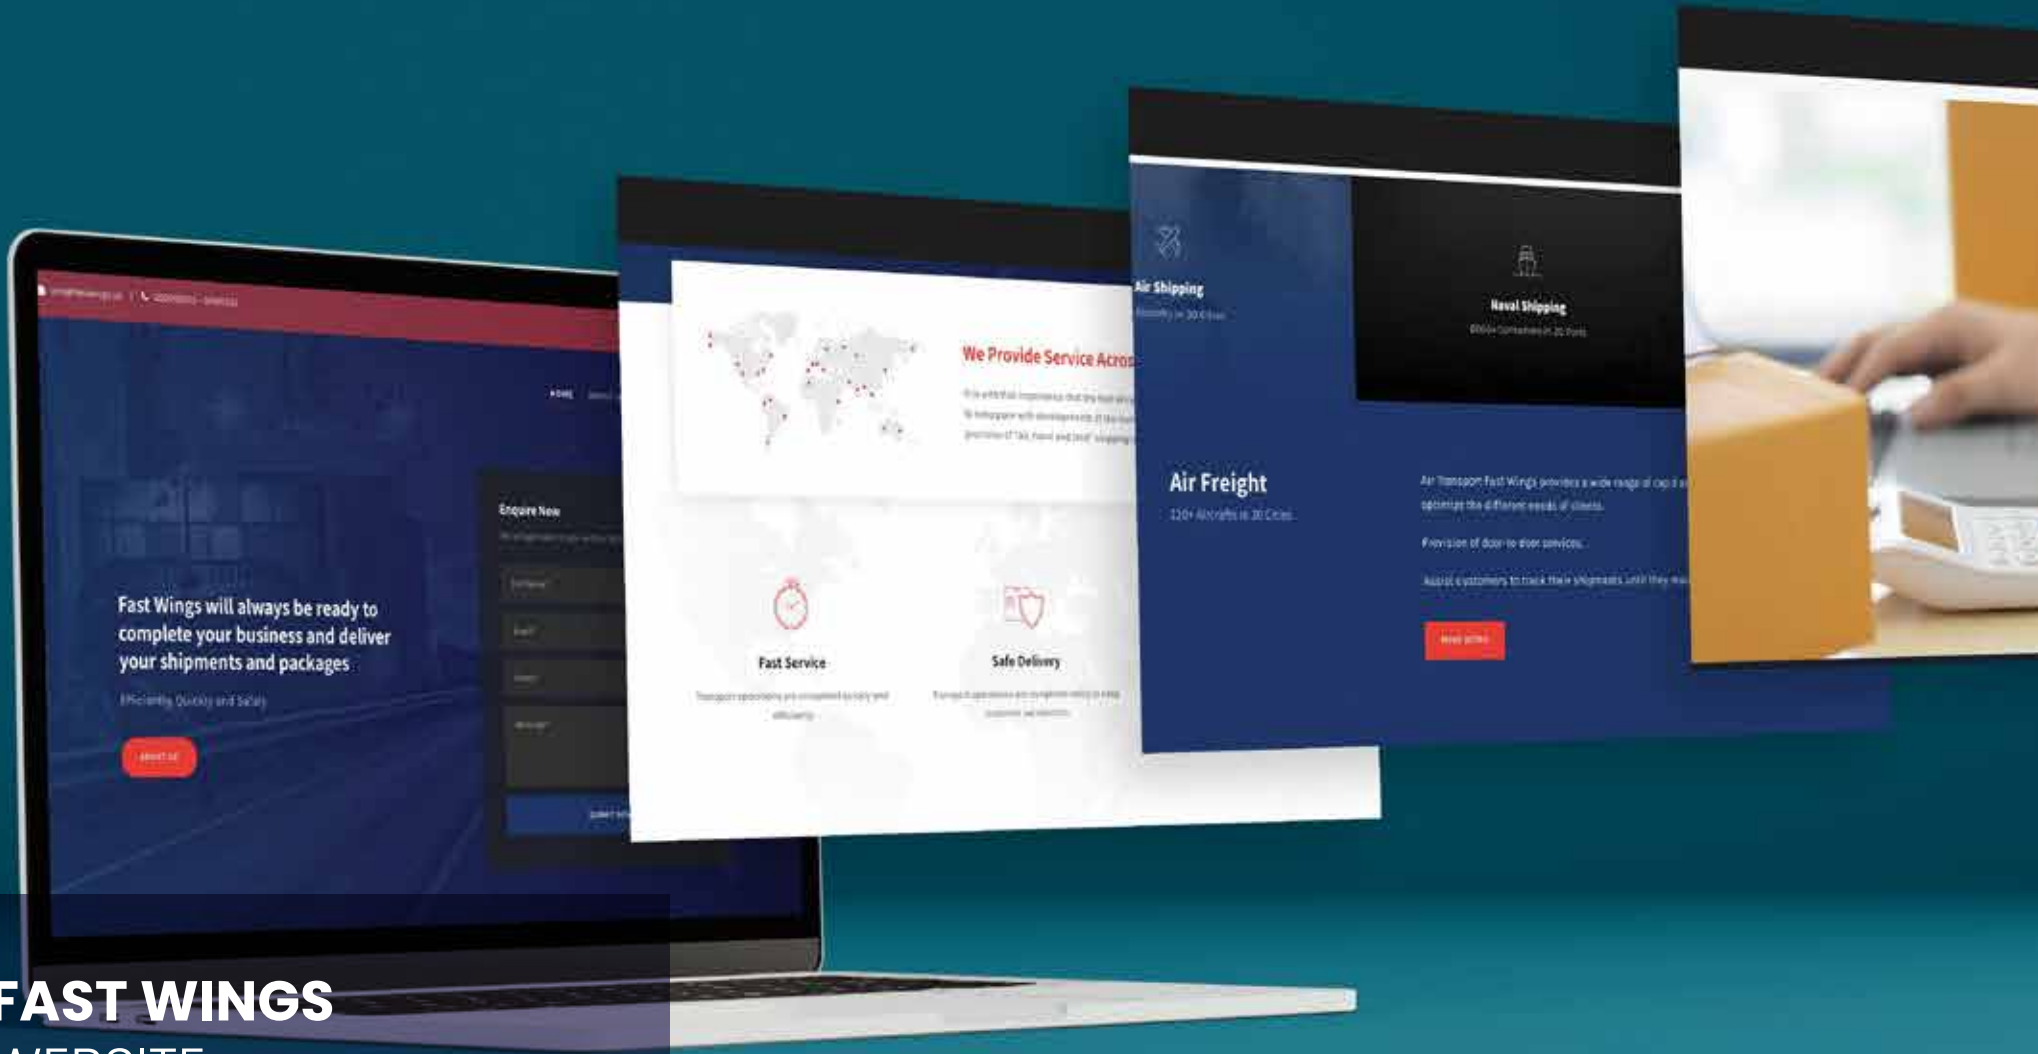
HOME

Enquire Now

Fast Wings will always be ready to complete your business and deliver your shipments and packages

Efficiently, Quickly and Safely

ABOUT US

We Provide Service Acros

Fast Service

Safe Delivery

Air Shipping

Naval Shipping

Air Freight

120+ Aircrafts in 30 Cities

Air Transport Fast Wings provides a wide range of cap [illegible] optimize the different needs of clients.

Provision of door-to-door services.

Assist customers to track their shipments until they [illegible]

READ MORE

FAST WINGS

WEBSITE